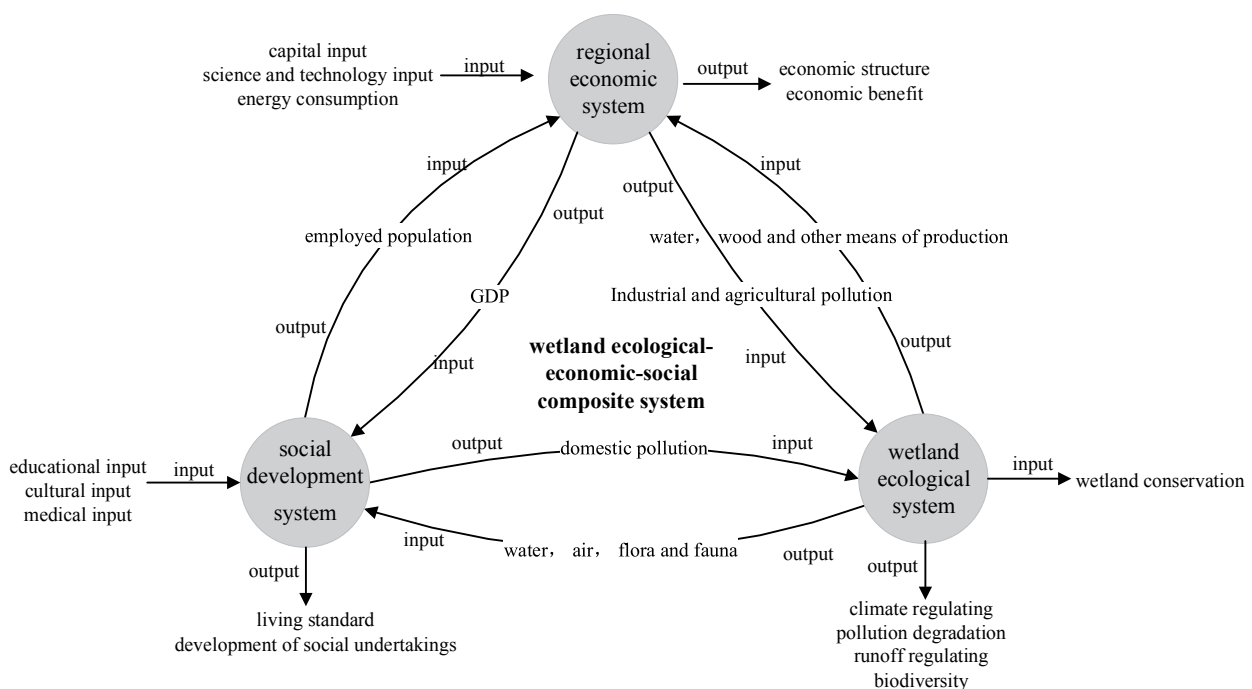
capital input
science and technology input
energy consumption

input

regional economic system

output

economic structure
economic benefit

input

output

output

input

employed population

water, wood and other means of production

output

GDP

Industrial and agricultural pollution

output

input

input

wetland ecological-economic-social composite system

social development system

output

domestic pollution

input

wetland ecological system

input

wetland conservation

educational input
cultural input
medical input

input

input

water, air, flora and fauna

output

output

output

living standard
development of social undertakings

climate regulating
pollution degradation
runoff regulating
biodiversity